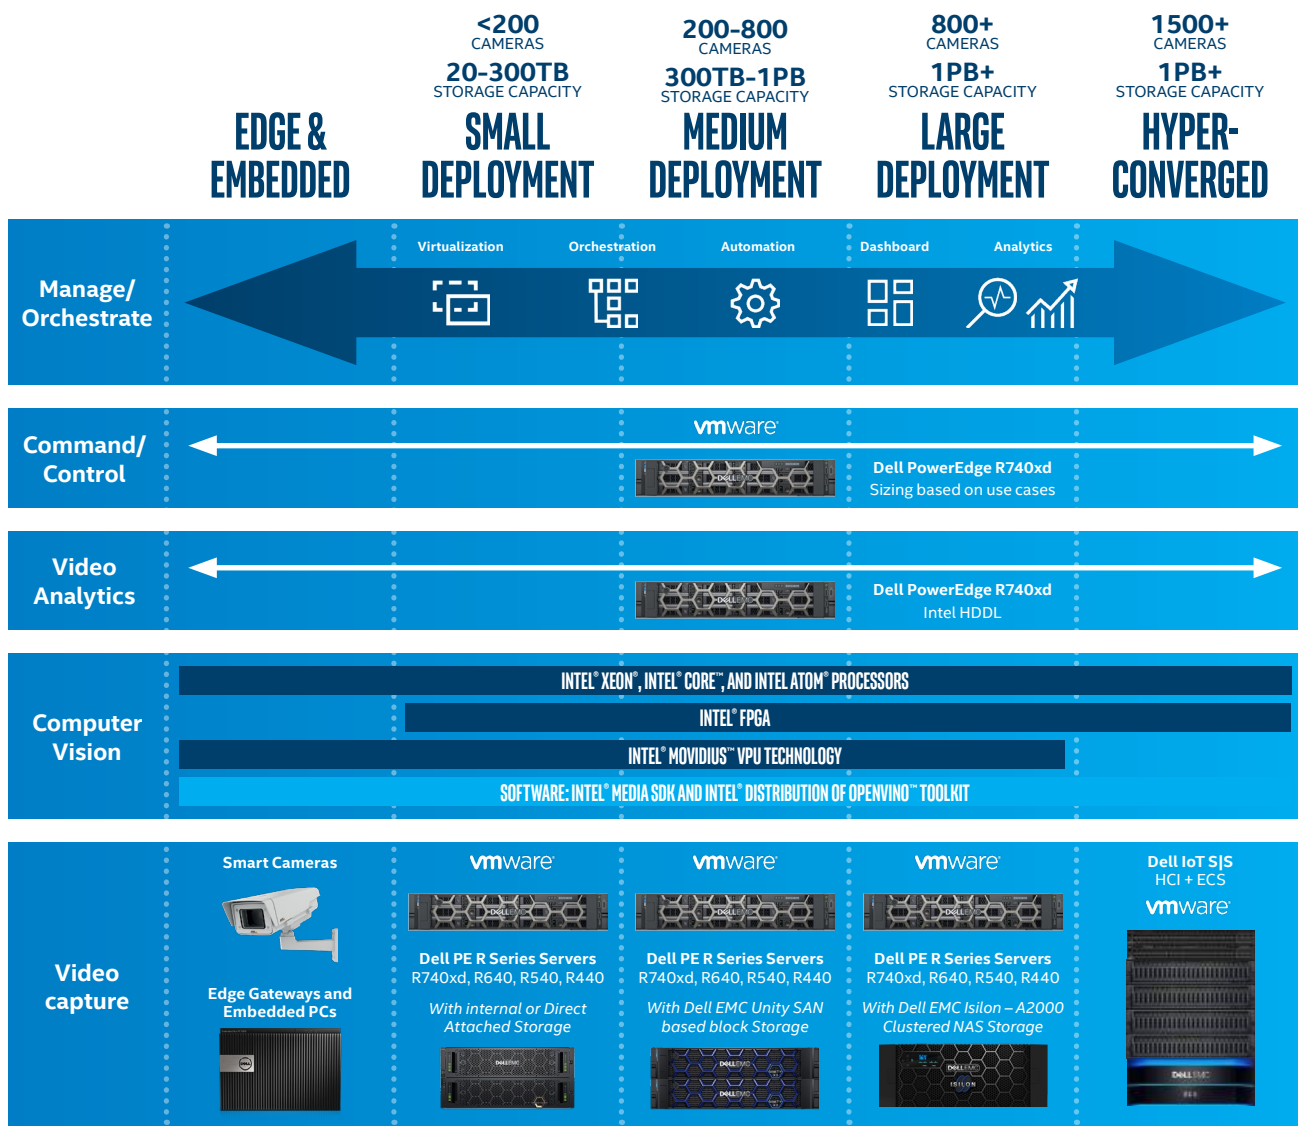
EDGE & EMBEDDED

<200
CAMERAS
20-300TB
STORAGE CAPACITY
SMALL DEPLOYMENT

200-800
CAMERAS
300TB-1PB
STORAGE CAPACITY
MEDIUM DEPLOYMENT

800+
CAMERAS
1PB+
STORAGE CAPACITY
LARGE DEPLOYMENT

1500+
CAMERAS
1PB+
STORAGE CAPACITY
HYPER-CONVERGED

Manage/ Orchestrate

Virtualization
Orchestration
Automation
Dashboard
Analytics

Command/ Control

vmware
Dell PowerEdge R740xd
Sizing based on use cases

Video Analytics

Dell PowerEdge R740xd
Intel HDDL

Computer Vision

INTEL® XEON®, INTEL® CORE™, AND INTEL ATOM® PROCESSORS
INTEL® FPGA
INTEL® MOVIDIUS™ VPU TECHNOLOGY
SOFTWARE: INTEL® MEDIA SDK AND INTEL® DISTRIBUTION OF OPENVINO™ TOOLKIT

Video capture

Smart Cameras
Edge Gateways and Embedded PCs

vmware
Dell PE R Series Servers
R740xd, R640, R540, R440
With internal or Direct Attached Storage

vmware
Dell PE R Series Servers
R740xd, R640, R540, R440
With Dell EMC Unity SAN based block Storage

vmware
Dell PE R Series Servers
R740xd, R640, R540, R440
With Dell EMC Isilon – A2000 Clustered NAS Storage

Dell IoT S|S
HCI + ECS
vmware